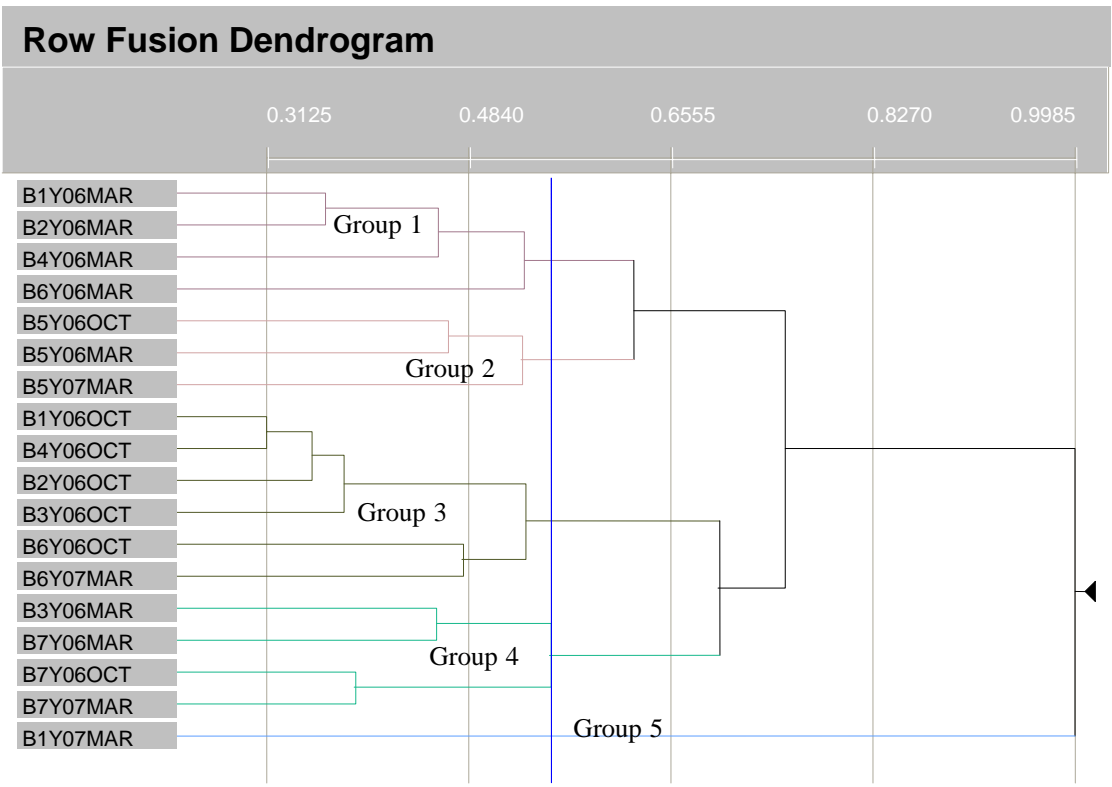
Row Fusion Dendrogram

0.3125
0.4840
0.6555
0.8270
0.9985

B1Y06MAR
B2Y06MAR
B4Y06MAR
B6Y06MAR
B5Y06OCT
B5Y06MAR
B5Y07MAR
B1Y06OCT
B4Y06OCT
B2Y06OCT
B3Y06OCT
B6Y06OCT
B6Y07MAR
B3Y06MAR
B7Y06MAR
B7Y06OCT
B7Y07MAR
B1Y07MAR

Group 1
Group 2
Group 3
Group 4
Group 5